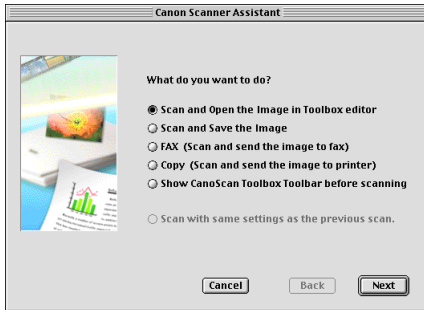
Canon Scanner Assistant

What do you want to do?

Scan and Open the Image in Toolbox editor
Scan and Save the Image
FAX (Scan and send the image to fax)
Copy (Scan and send the image to printer)
Show CanoScan Toolbox Toolbar before scanning

Scan with same settings as the previous scan.

Cancel Back Next